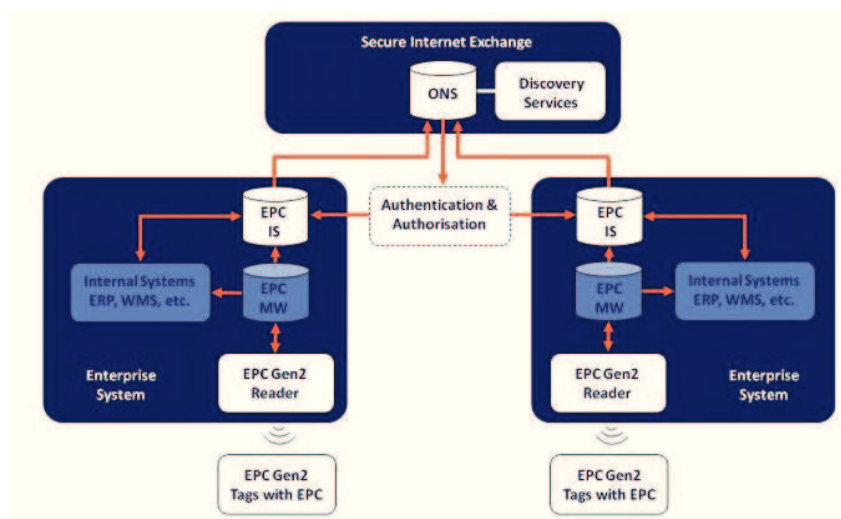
Secure Internet Exchange

ONS

Discovery Services

Authentication & Authorisation

EPC IS

EPC MW

Internal Systems ERP, WMS, etc.

Enterprise System

EPC Gen2 Reader

EPC Gen2 Tags with EPC

EPC IS

EPC MW

Internal Systems ERP, WMS, etc.

EPC Gen2 Reader

Enterprise System

EPC Gen2 Tags with EPC